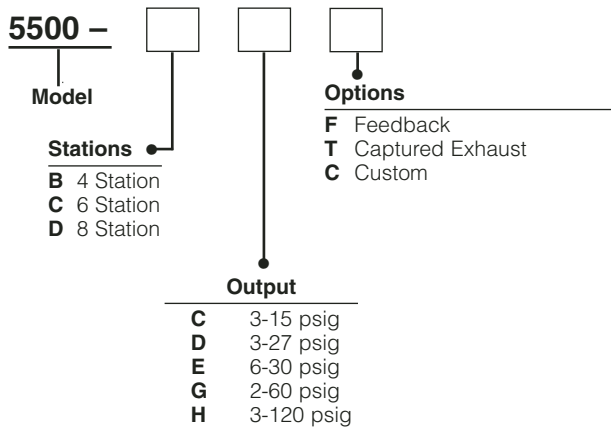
5500 –

Model

Options
**F** Feedback
**T** Captured Exhaust
**C** Custom

Stations
**B** 4 Station
**C** 6 Station
**D** 8 Station

Output
**C** 3-15 psig
**D** 3-27 psig
**E** 6-30 psig
**G** 2-60 psig
**H** 3-120 psig